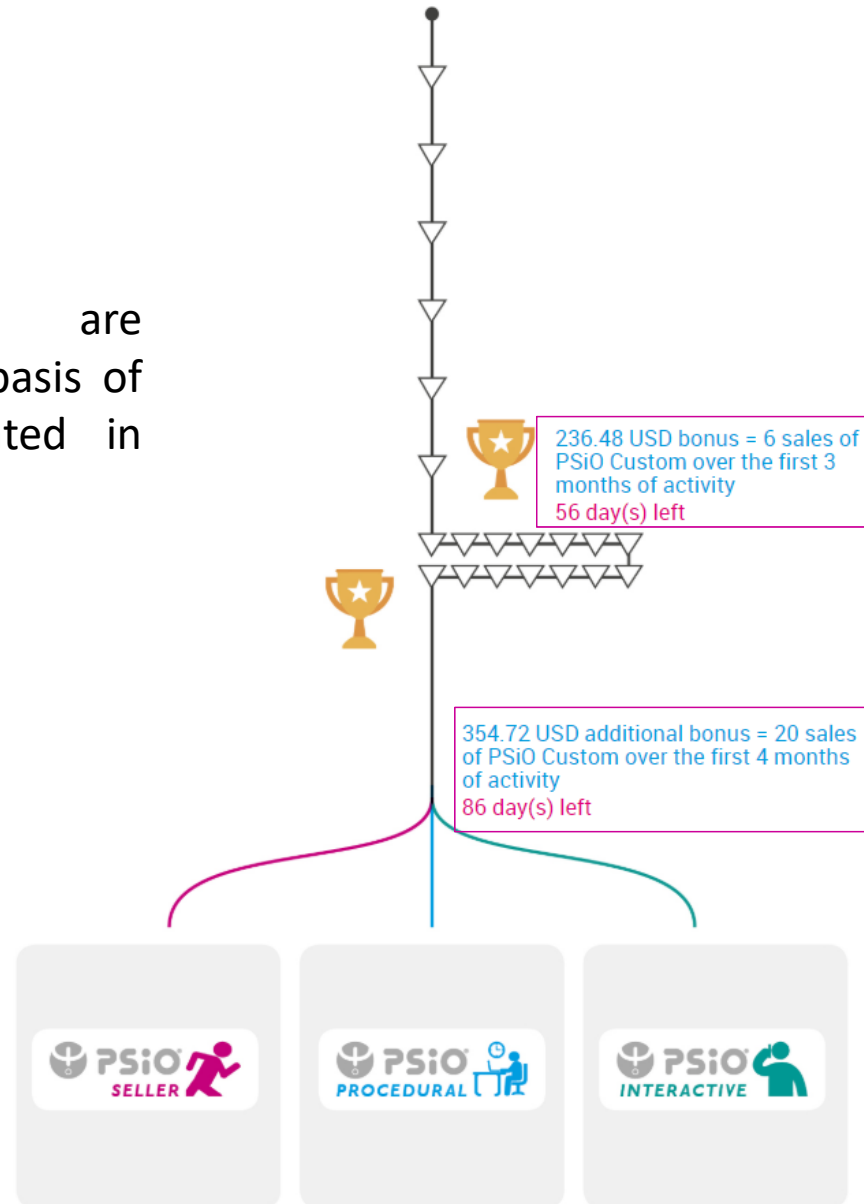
are
basis of
ted in

236.48 USD bonus = 6 sales of PSiO Custom over the first 3 months of activity
56 day(s) left

354.72 USD additional bonus = 20 sales of PSiO Custom over the first 4 months of activity
86 day(s) left

PSiO SELLER

PSiO PROCEDURAL

PSiO INTERACTIVE